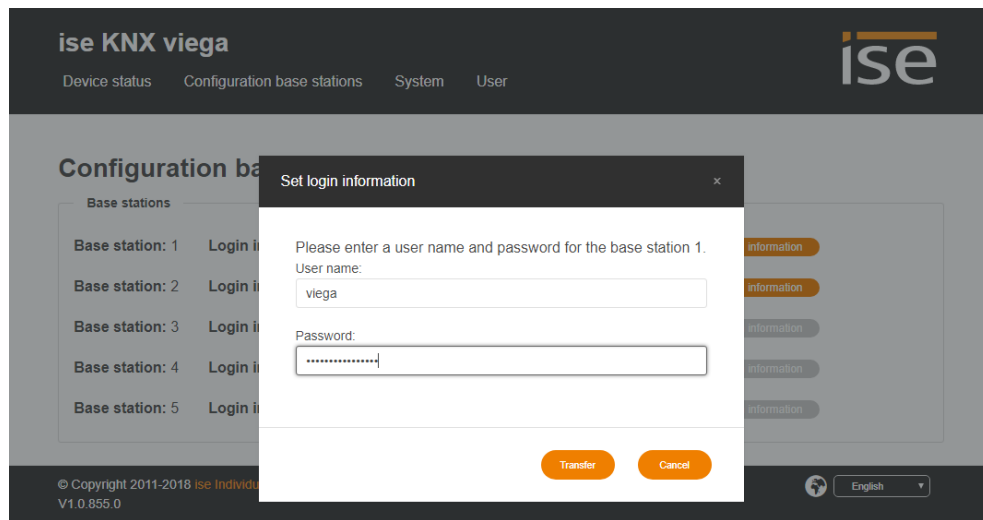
ise KNX viega

Device status Configuration base stations System User

ise

Configuration ba

Base stations

Base station: 1 Login i information

Base station: 2 Login i information

Base station: 3 Login i information

Base station: 4 Login i information

Base station: 5 Login i information

Set login information ×

Please enter a user name and password for the base station 1.

User name:

viega

Password:

•••••••••••••••

Transfer Cancel

© Copyright 2011-2018 ise Individu

V1.0.855.0

English